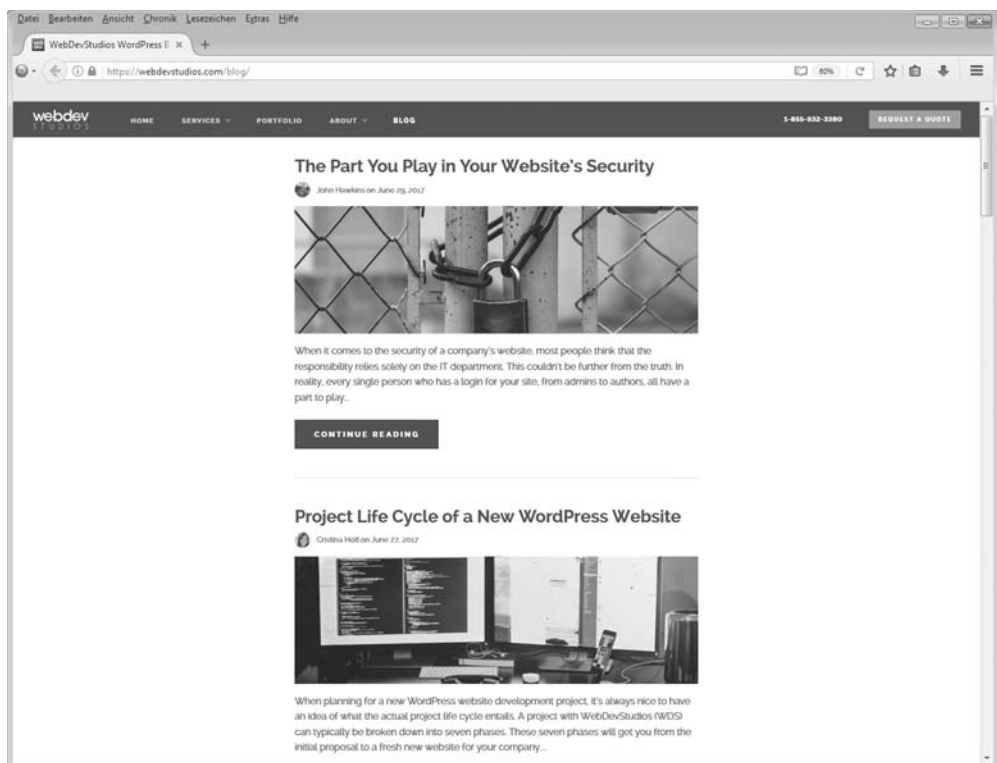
Datei Bearbeiten Ansicht Chronik Lesezeichen Extras Hilfe

WebDevStudios WordPress B ×  +

https://webdevstudios.com/blog/

80%

webdev STUDIOS

HOME SERVICES PORTFOLIO ABOUT BLOG

1-855-932-3380

REQUEST A QUOTE

The Part You Play in Your Website's Security

John Hawkins on June 29, 2017

When it comes to the security of a company's website, most people think that the responsibility relies solely on the IT department. This couldn't be further from the truth. In reality, every single person who has a login for your site, from admins to authors, all have a part to play...

CONTINUE READING

Project Life Cycle of a New WordPress Website

Cristina Holt on June 27, 2017

When planning for a new WordPress website development project, it's always nice to have an idea of what the actual project life cycle entails. A project with WebDevStudios (WDS) can typically be broken down into seven phases. These seven phases will get you from the initial proposal to a fresh new website for your company...